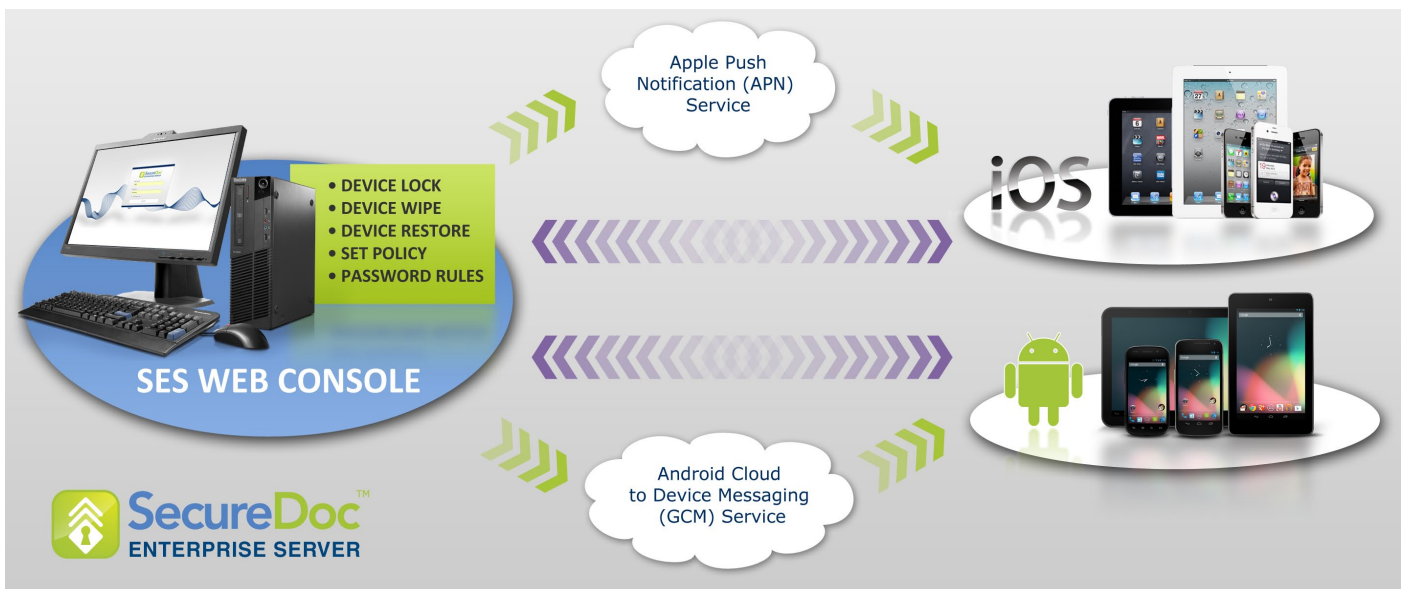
Apple Push Notification (APN) Service

• DEVICE LOCK
• DEVICE WIPE
• DEVICE RESTORE
• SET POLICY
• PASSWORD RULES

iOS

SES WEB CONSOLE

Android Cloud to Device Messaging (GCM) Service

SecureDoc™
ENTERPRISE SERVER